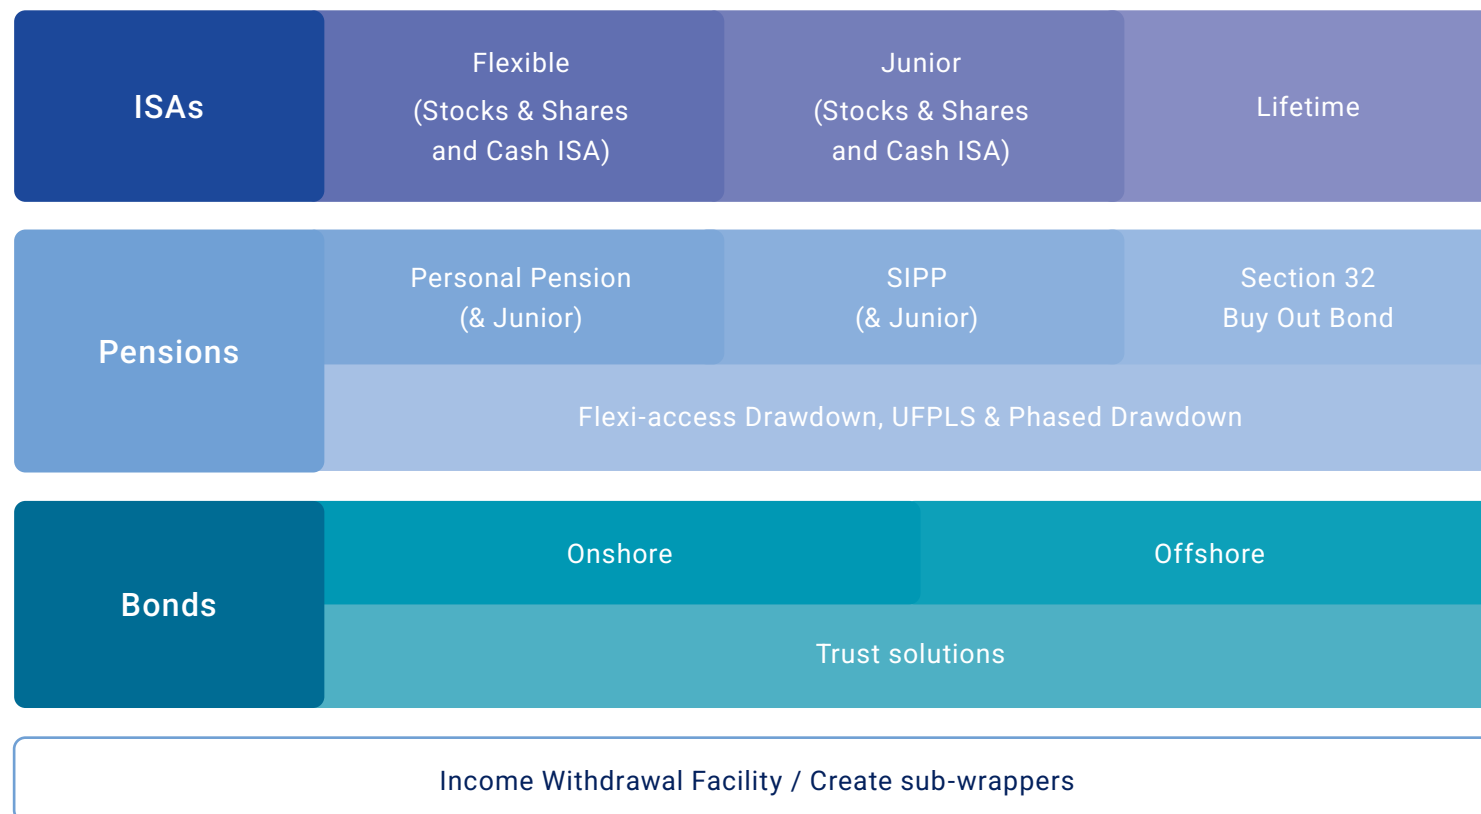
ISAs

Flexible
(Stocks & Shares and Cash ISA)

Junior
(Stocks & Shares and Cash ISA)

Lifetime

Pensions

Personal Pension
(& Junior)

SIPP
(& Junior)

Section 32
Buy Out Bond

Flexi-access Drawdown, UFPLS & Phased Drawdown

Bonds

Onshore

Offshore

Trust solutions

Income Withdrawal Facility / Create sub-wrappers